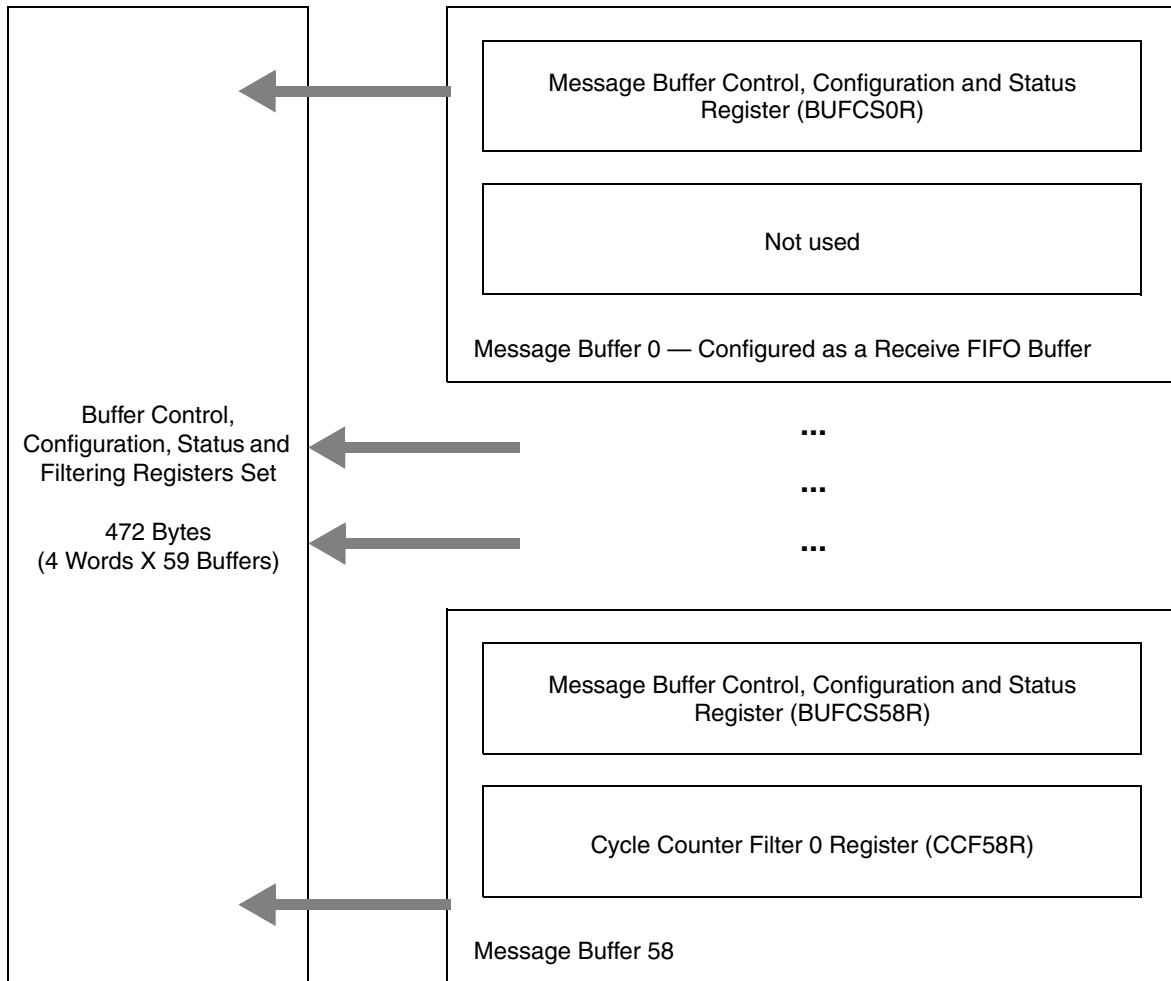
Buffer Control, Configuration, Status and Filtering Registers Set

472 Bytes
(4 Words X 59 Buffers)

Message Buffer Control, Configuration and Status Register (BUFCS0R)

Not used

Message Buffer 0 — Configured as a Receive FIFO Buffer

...

...

...

Message Buffer Control, Configuration and Status Register (BUFCS58R)

Cycle Counter Filter 0 Register (CCF58R)

Message Buffer 58